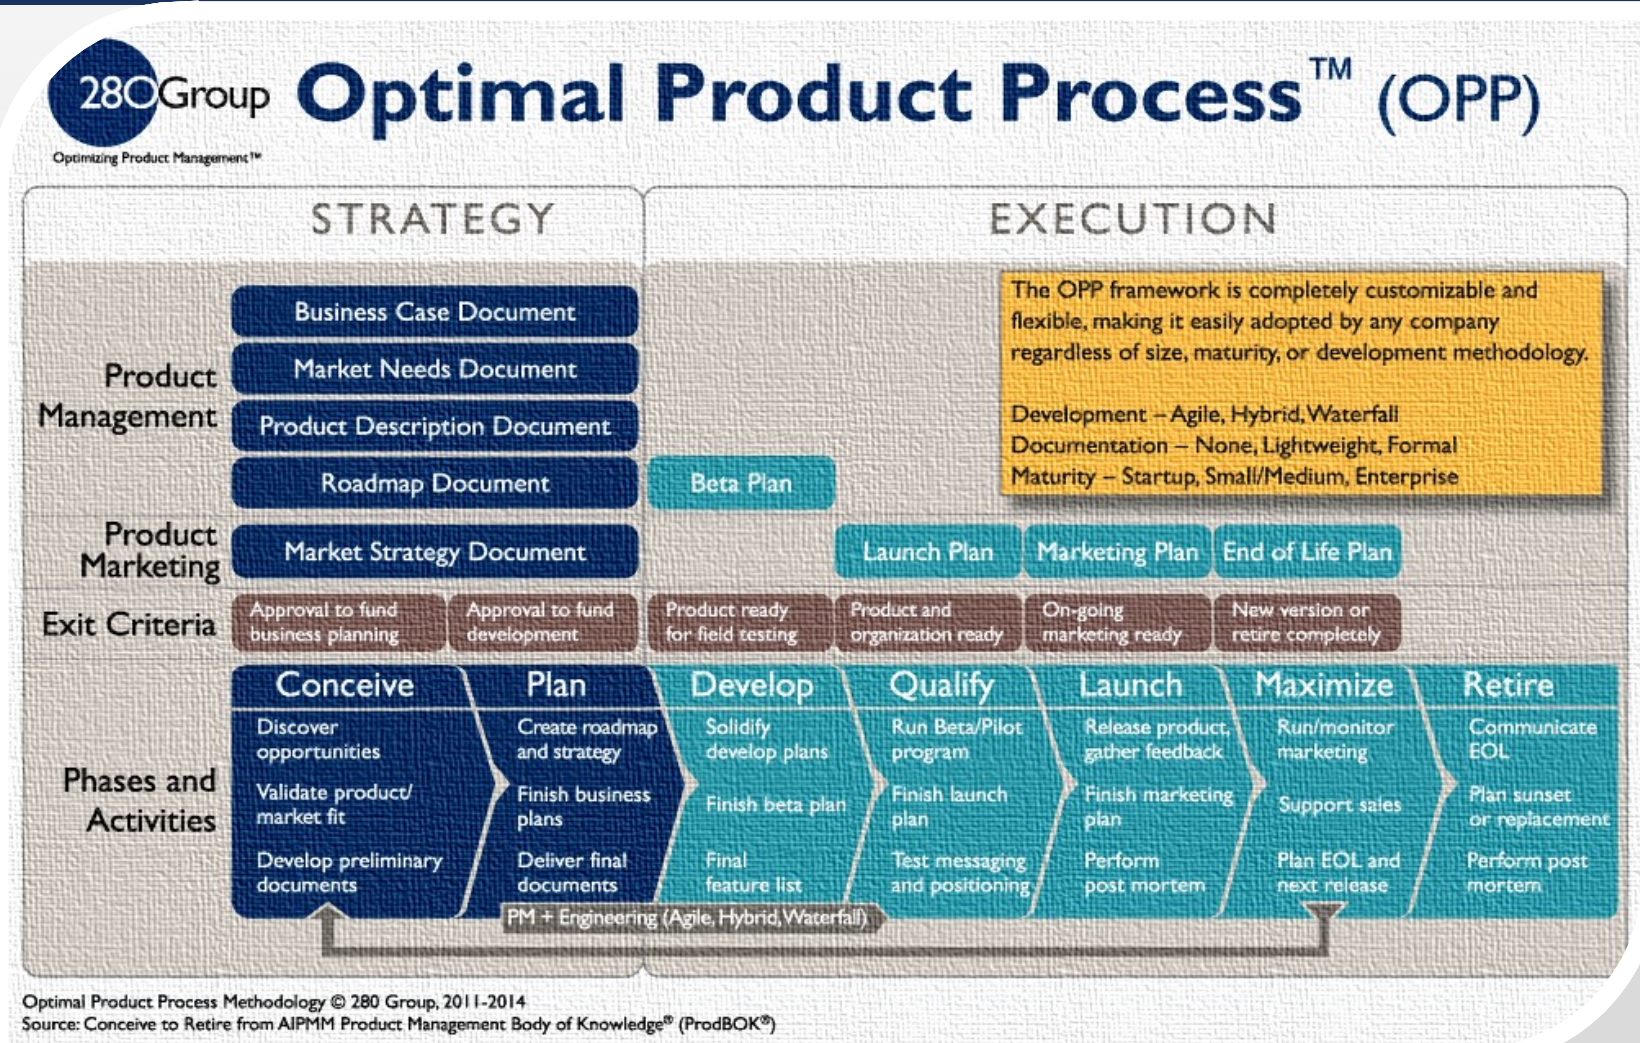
280Group
Optimizing Product Management™

Optimal Product Process™ (OPP)

STRATEGY

EXECUTION

Product Management

Business Case Document

Market Needs Document

Product Description Document

Roadmap Document

Beta Plan

The OPP framework is completely customizable and flexible, making it easily adopted by any company regardless of size, maturity, or development methodology.

Development – Agile, Hybrid, Waterfall
Documentation – None, Lightweight, Formal
Maturity – Startup, Small/Medium, Enterprise

Product Marketing

Market Strategy Document

Launch Plan

Marketing Plan

End of Life Plan

Exit Criteria

Approval to fund business planning

Approval to fund development

Product ready for field testing

Product and organization ready

On-going marketing ready

New version or retire completely

Phases and Activities

Conceive
Discover opportunities
Validate product/ market fit
Develop preliminary documents

Plan
Create roadmap and strategy
Finish business plans
Deliver final documents

Develop
Solidify develop plans
Finish beta plan
Final feature list

Qualify
Run Beta/Pilot program
Finish launch plan
Test messaging and positioning

Launch
Release product, gather feedback
Finish marketing plan
Perform post mortem

Maximize
Run/monitor marketing
Support sales
Plan EOL and next release

Retire
Communicate EOL
Plan sunset or replacement
Perform post mortem

PM + Engineering (Agile, Hybrid, Waterfall)

Optimal Product Process Methodology © 280 Group, 2011-2014
Source: Conceive to Retire from AIPMM Product Management Body of Knowledge® (ProdBOK®)